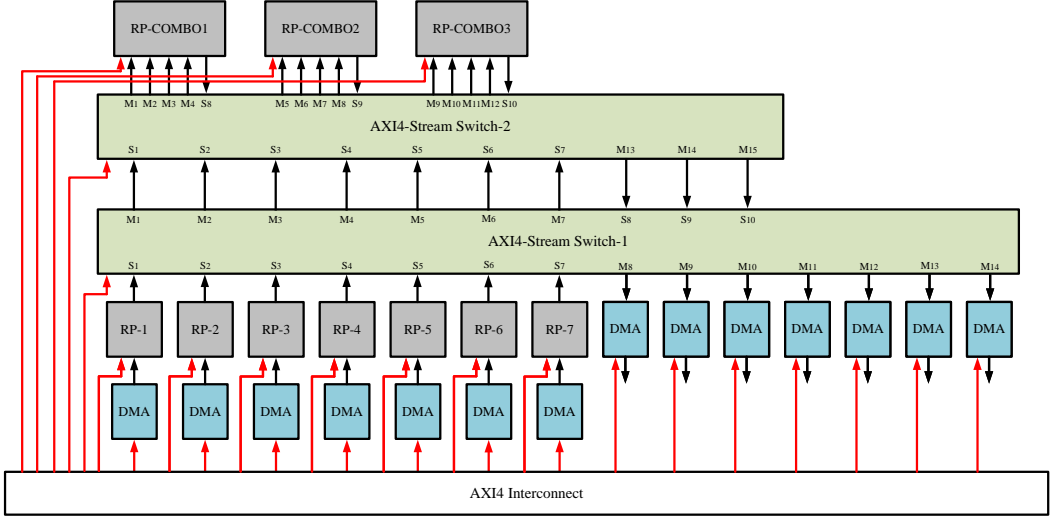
RP-COMBO1
RP-COMBO2
RP-COMBO3

M1 M2 M3 M4 S8
M5 M6 M7 M8 S9
M9 M10 M11 M12 S10

AXI4-Stream Switch-2

S1 S2 S3 S4 S5 S6 S7 M13 M14 M15

M1 M2 M3 M4 M5 M6 M7 S8 S9 S10

AXI4-Stream Switch-1

S1 S2 S3 S4 S5 S6 S7 M8 M9 M10 M11 M12 M13 M14

RP-1 RP-2 RP-3 RP-4 RP-5 RP-6 RP-7 DMA DMA DMA DMA DMA DMA DMA

DMA DMA DMA DMA DMA DMA DMA

AXI4 Interconnect